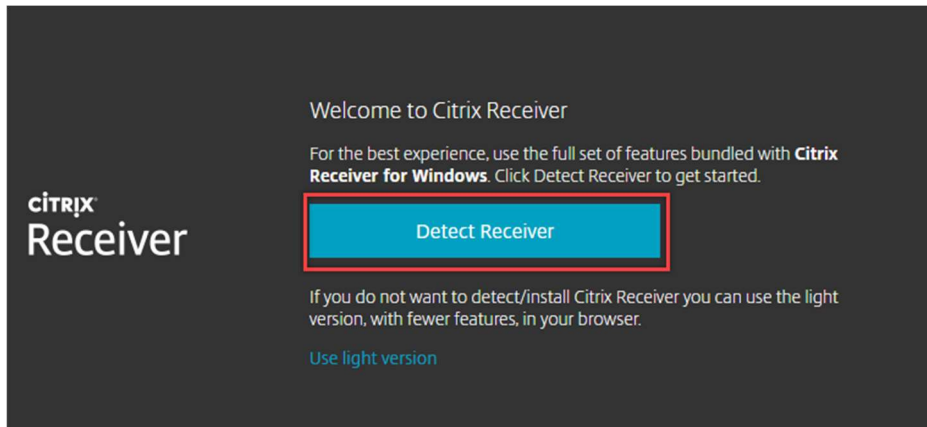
CITRIX
Receiver

Welcome to Citrix Receiver

For the best experience, use the full set of features bundled with **Citrix Receiver for Windows**. Click Detect Receiver to get started.

Detect Receiver

If you do not want to detect/install Citrix Receiver you can use the light version, with fewer features, in your browser.

Use light version